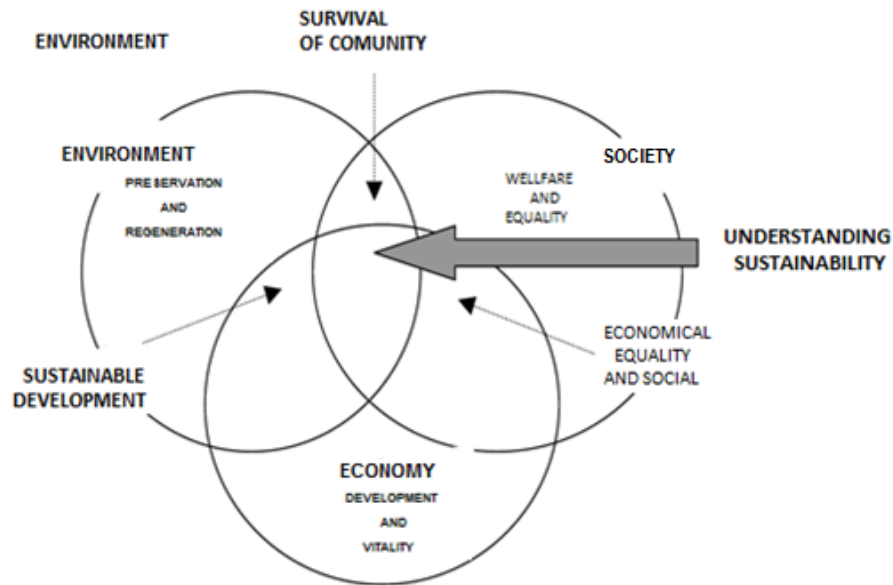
ENVIRONMENT

SURVIVAL
OF COMUNITY

ENVIRONMENT
PRESERVATION
AND
REGENERATION

SOCIETY

WELLFARE
AND
EQUALITY

UNDERSTANDING
SUSTAINABILITY

ECONOMICAL
EQUALITY
AND SOCIAL

SUSTAINABLE
DEVELOPMENT

ECONOMY
DEVELOPMENT
AND
VITALITY